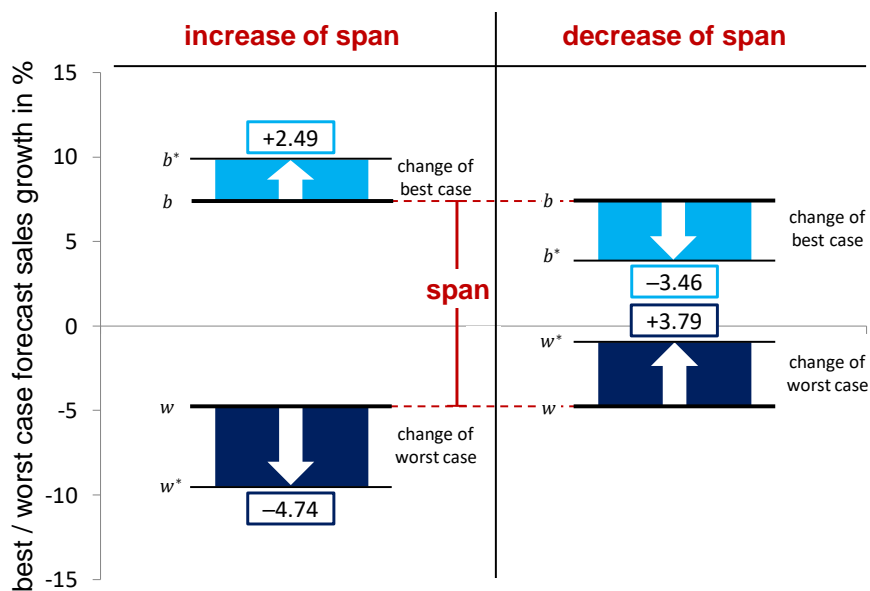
increase of span

decrease of span

best / worst case forecast sales growth in %

15
10
5
0
-5
-10
-15

+2.49
$b^*$
$b$
change of best case

span

$w$
$w^*$
change of worst case
–4.74

$b$
$b^*$
change of best case
–3.46
+3.79
$w^*$
$w$
change of worst case